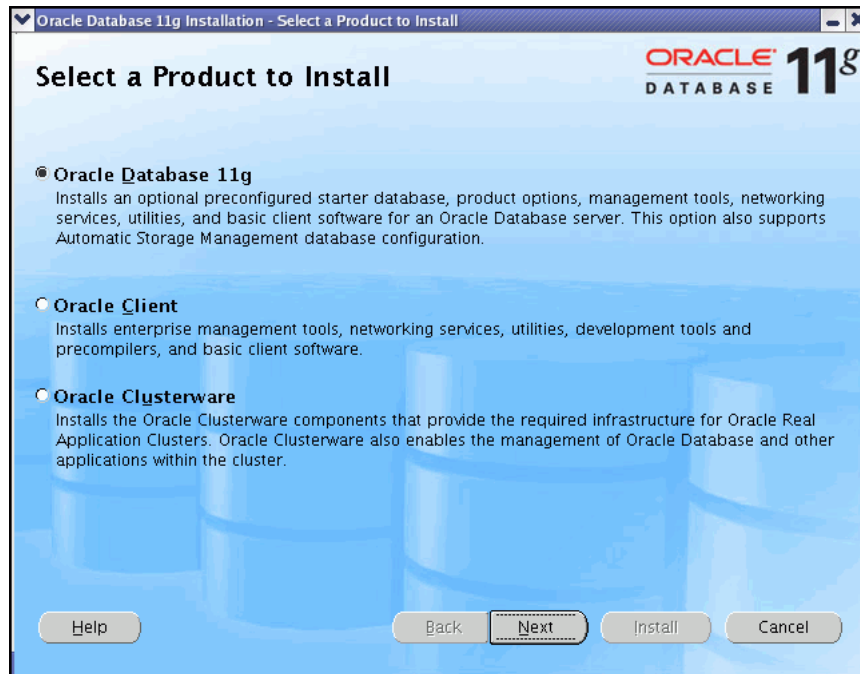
Oracle Database 11g Installation - Select a Product to Install

Select a Product to Install

ORACLE DATABASE 11g

Oracle Database 11g
Installs an optional preconfigured starter database, product options, management tools, networking services, utilities, and basic client software for an Oracle Database server. This option also supports Automatic Storage Management database configuration.

Oracle Client
Installs enterprise management tools, networking services, utilities, development tools and precompilers, and basic client software.

Oracle Clusterware
Installs the Oracle Clusterware components that provide the required infrastructure for Oracle Real Application Clusters. Oracle Clusterware also enables the management of Oracle Database and other applications within the cluster.

Help

Back

Next

Install

Cancel